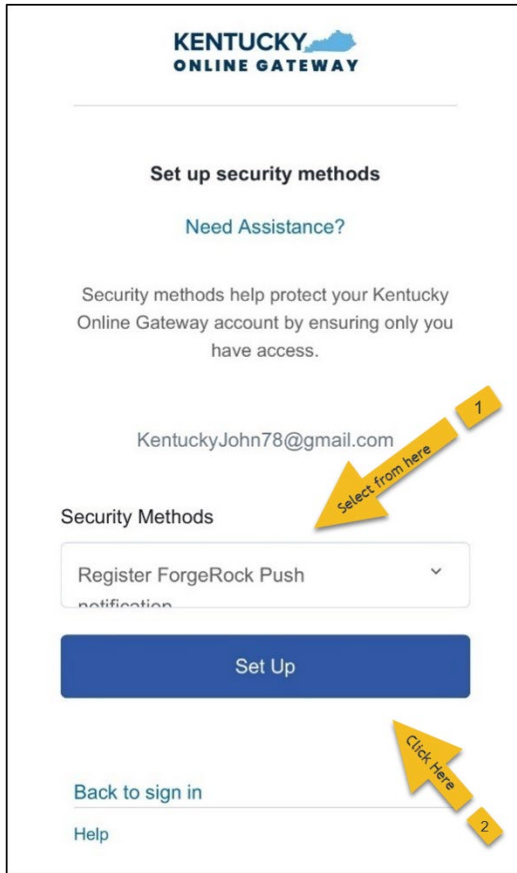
KENTUCKY
ONLINE GATEWAY

Set up security methods

Need Assistance?

Security methods help protect your Kentucky Online Gateway account by ensuring only you have access.

1

KentuckyJohn78@gmail.com

Select from here

Security Methods

Register ForgeRock Push notification

Set Up

Click Here

Back to sign in

Help

2